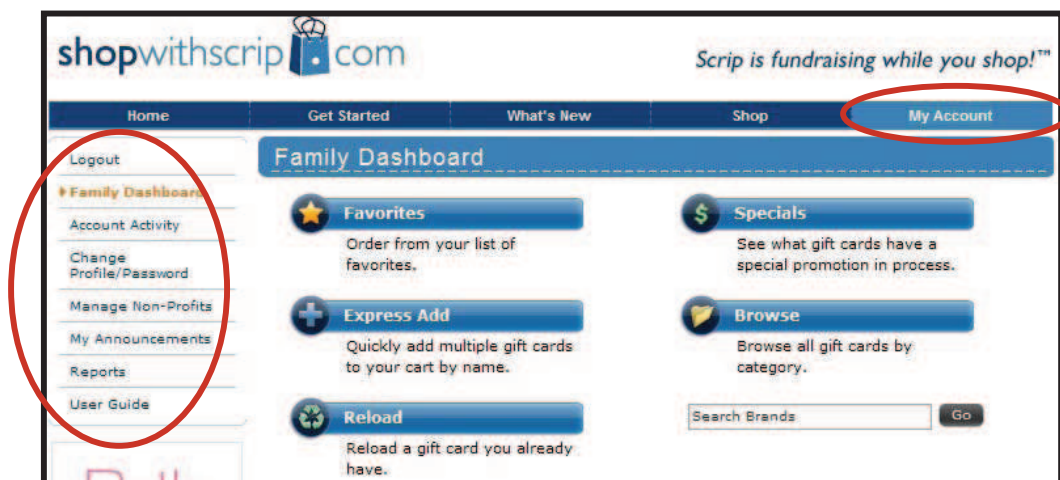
shopwithscrip.com

Scrip is fundraising while you shop!™

Home | Get Started | What's New | Shop | My Account

Logout
Family Dashboard
Account Activity
Change Profile/Password
Manage Non-Profits
My Announcements
Reports
User Guide

Family Dashboard

Favorites
Order from your list of favorites.

Specials
See what gift cards have a special promotion in process.

Express Add
Quickly add multiple gift cards to your cart by name.

Browse
Browse all gift cards by category.

Reload
Reload a gift card you already have.

Search Brands
Go